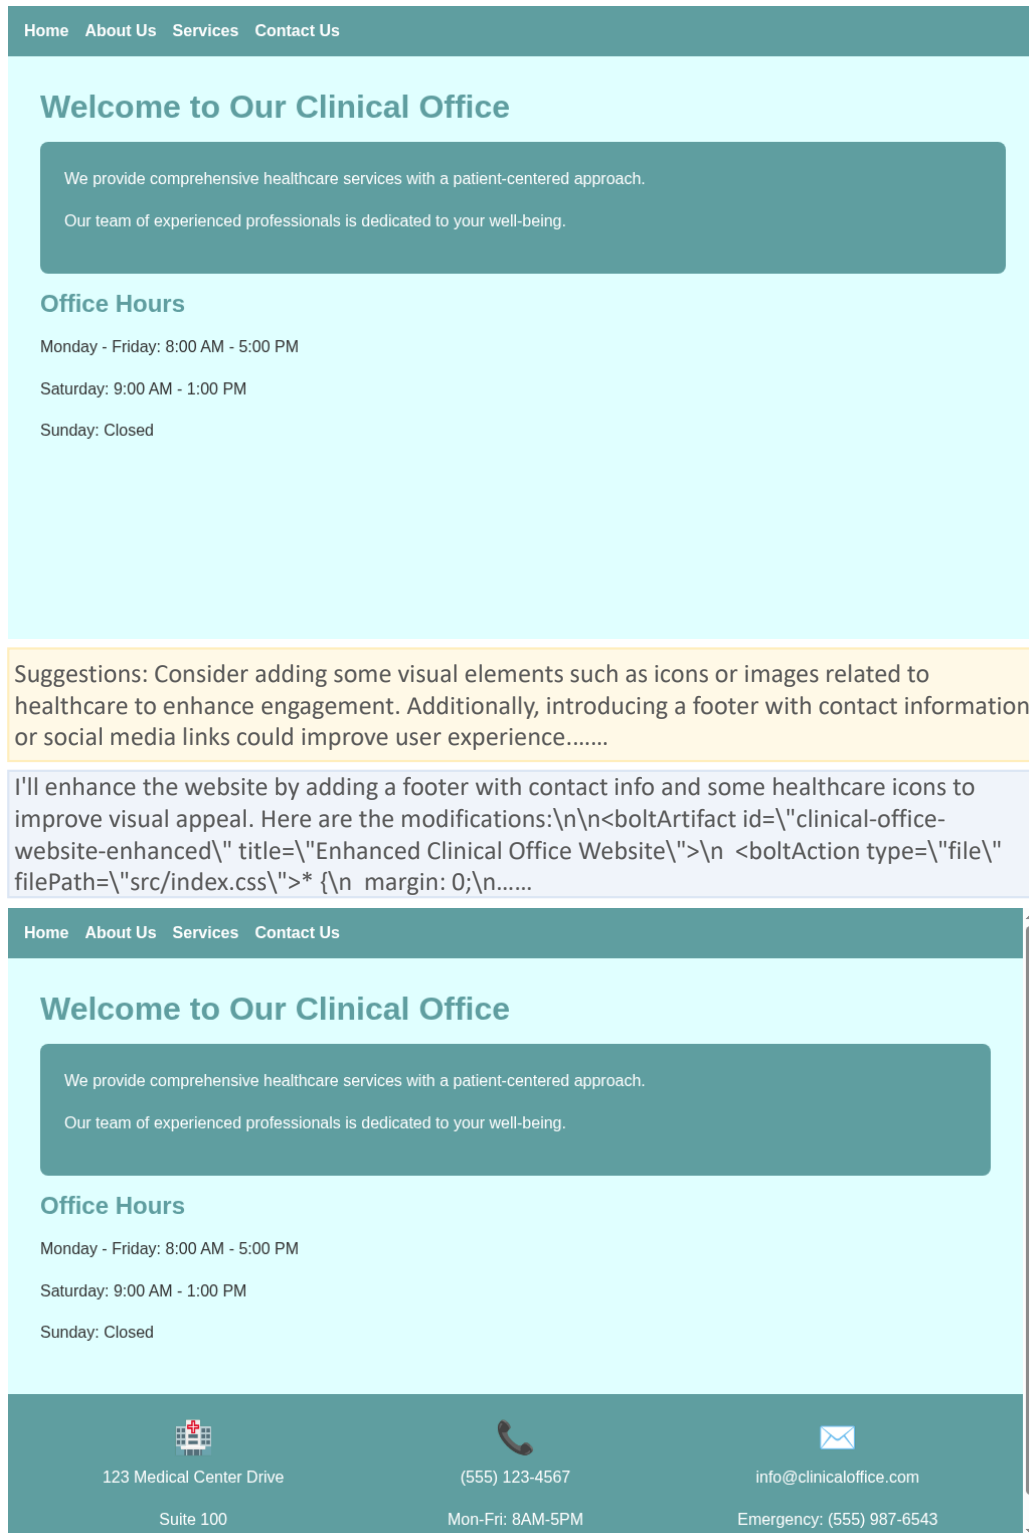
Home About Us Services Contact Us

Welcome to Our Clinical Office

We provide comprehensive healthcare services with a patient-centered approach.

Our team of experienced professionals is dedicated to your well-being.

Office Hours

Monday - Friday: 8:00 AM - 5:00 PM

Saturday: 9:00 AM - 1:00 PM

Sunday: Closed

Suggestions: Consider adding some visual elements such as icons or images related to healthcare to enhance engagement. Additionally, introducing a footer with contact information or social media links could improve user experience.......

I'll enhance the website by adding a footer with contact info and some healthcare icons to improve visual appeal. Here are the modifications:\n\n<boltArtifact id=\"clinical-office-website-enhanced\" title=\"Enhanced Clinical Office Website\">\n <boltAction type=\"file\" filePath=\"src/index.css\">* {\n margin: 0;\n......

Home About Us Services Contact Us

Welcome to Our Clinical Office

We provide comprehensive healthcare services with a patient-centered approach.

Our team of experienced professionals is dedicated to your well-being.

Office Hours

Monday - Friday: 8:00 AM - 5:00 PM

Saturday: 9:00 AM - 1:00 PM

Sunday: Closed

123 Medical Center Drive

Suite 100

(555) 123-4567

Mon-Fri: 8AM-5PM

info@clinicaloffice.com

Emergency: (555) 987-6543